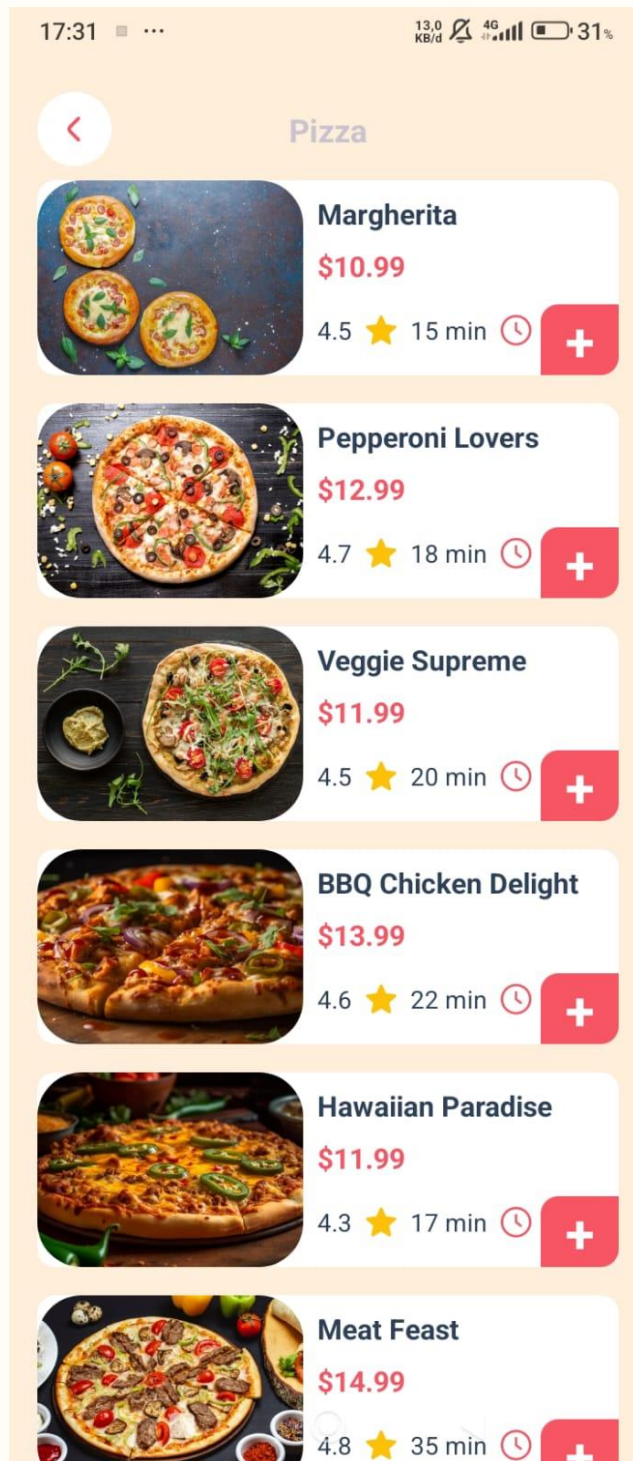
17:31 ▪ ···

13,0 KB/d 4G 31%

<

Pizza

Margherita

$10.99

4.5 ★ 15 min

+

Pepperoni Lovers

$12.99

4.7 ★ 18 min

+

Veggie Supreme

$11.99

4.5 ★ 20 min

+

BBQ Chicken Delight

$13.99

4.6 ★ 22 min

+

Hawaiian Paradise

$11.99

4.3 ★ 17 min

+

Meat Feast

$14.99

4.8 ★ 35 min

+